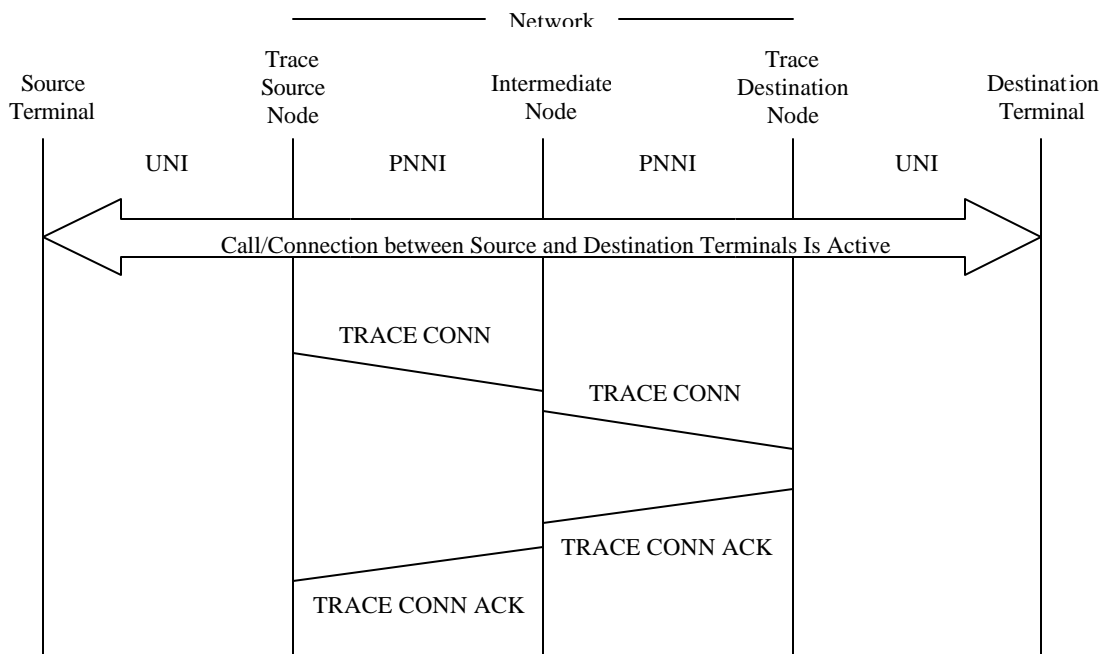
Network

Source Terminal

Trace Source Node

Intermediate Node

Trace Destination Node

Destination Terminal

UNI

PNNI

PNNI

UNI

Call/Connection between Source and Destination Terminals Is Active

TRACE CONN

TRACE CONN

TRACE CONN ACK

TRACE CONN ACK